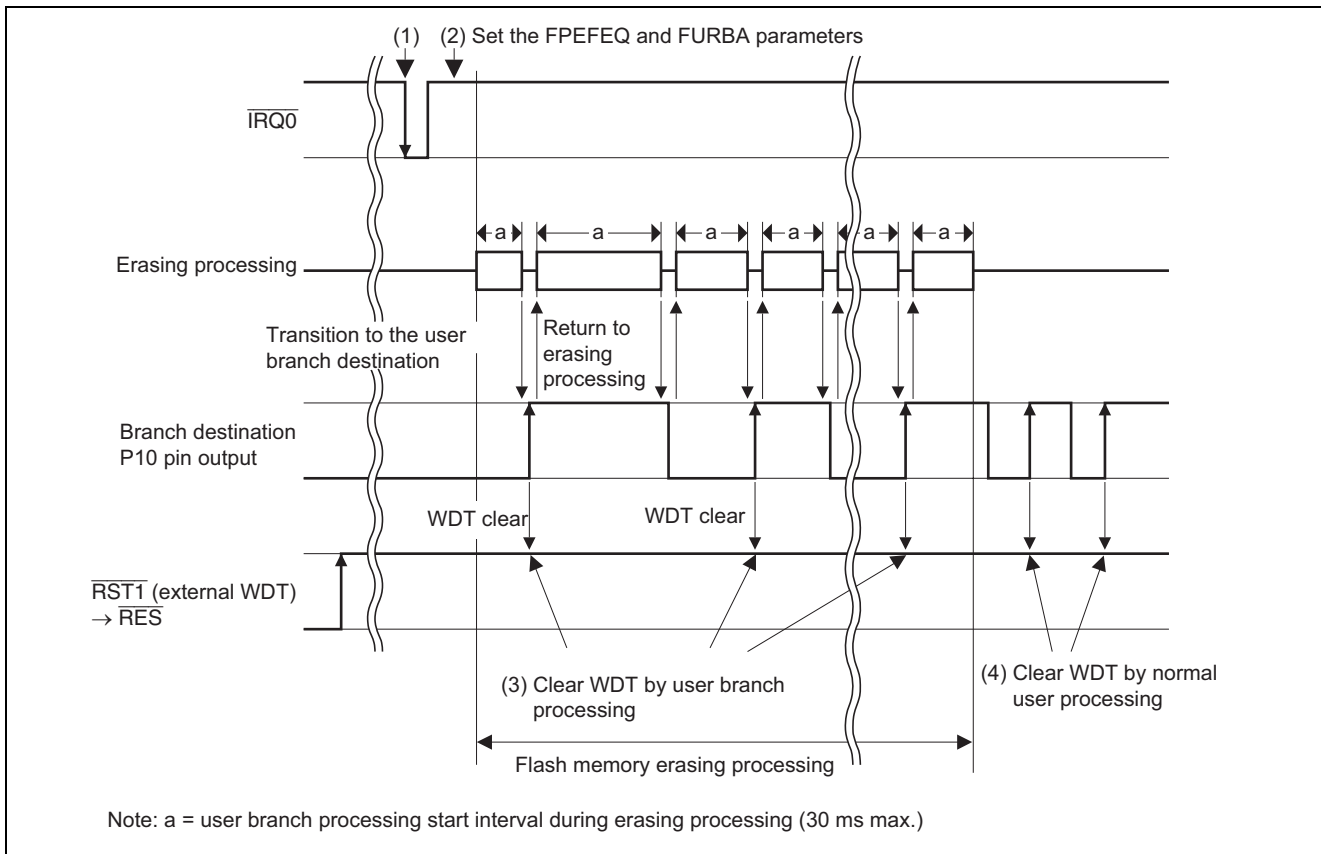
(1) (2) Set the FPEFEQ and FURBA parameters

$\overline{IRQ0}$

a a a a a a

Erasing processing

Transition to the user branch destination

Return to erasing processing

Branch destination P10 pin output

WDT clear

WDT clear

$\overline{RST1}$ (external WDT) $\rightarrow \overline{RES}$

(3) Clear WDT by user branch processing

(4) Clear WDT by normal user processing

Flash memory erasing processing

Note: a = user branch processing start interval during erasing processing (30 ms max.)